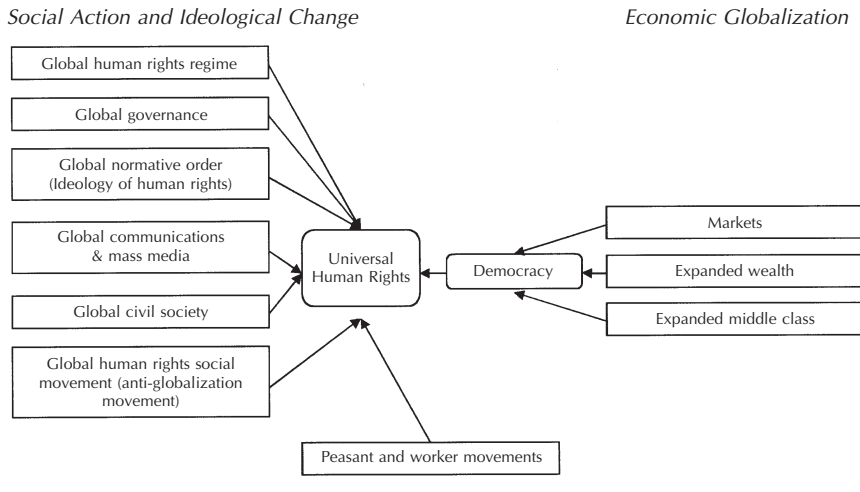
Social Action and Ideological Change

Economic Globalization

Global human rights regime

Global governance

Global normative order (Ideology of human rights)

Global communications & mass media

Global civil society

Global human rights social movement (anti-globalization movement)

Universal Human Rights

Democracy

Markets

Expanded wealth

Expanded middle class

Peasant and worker movements